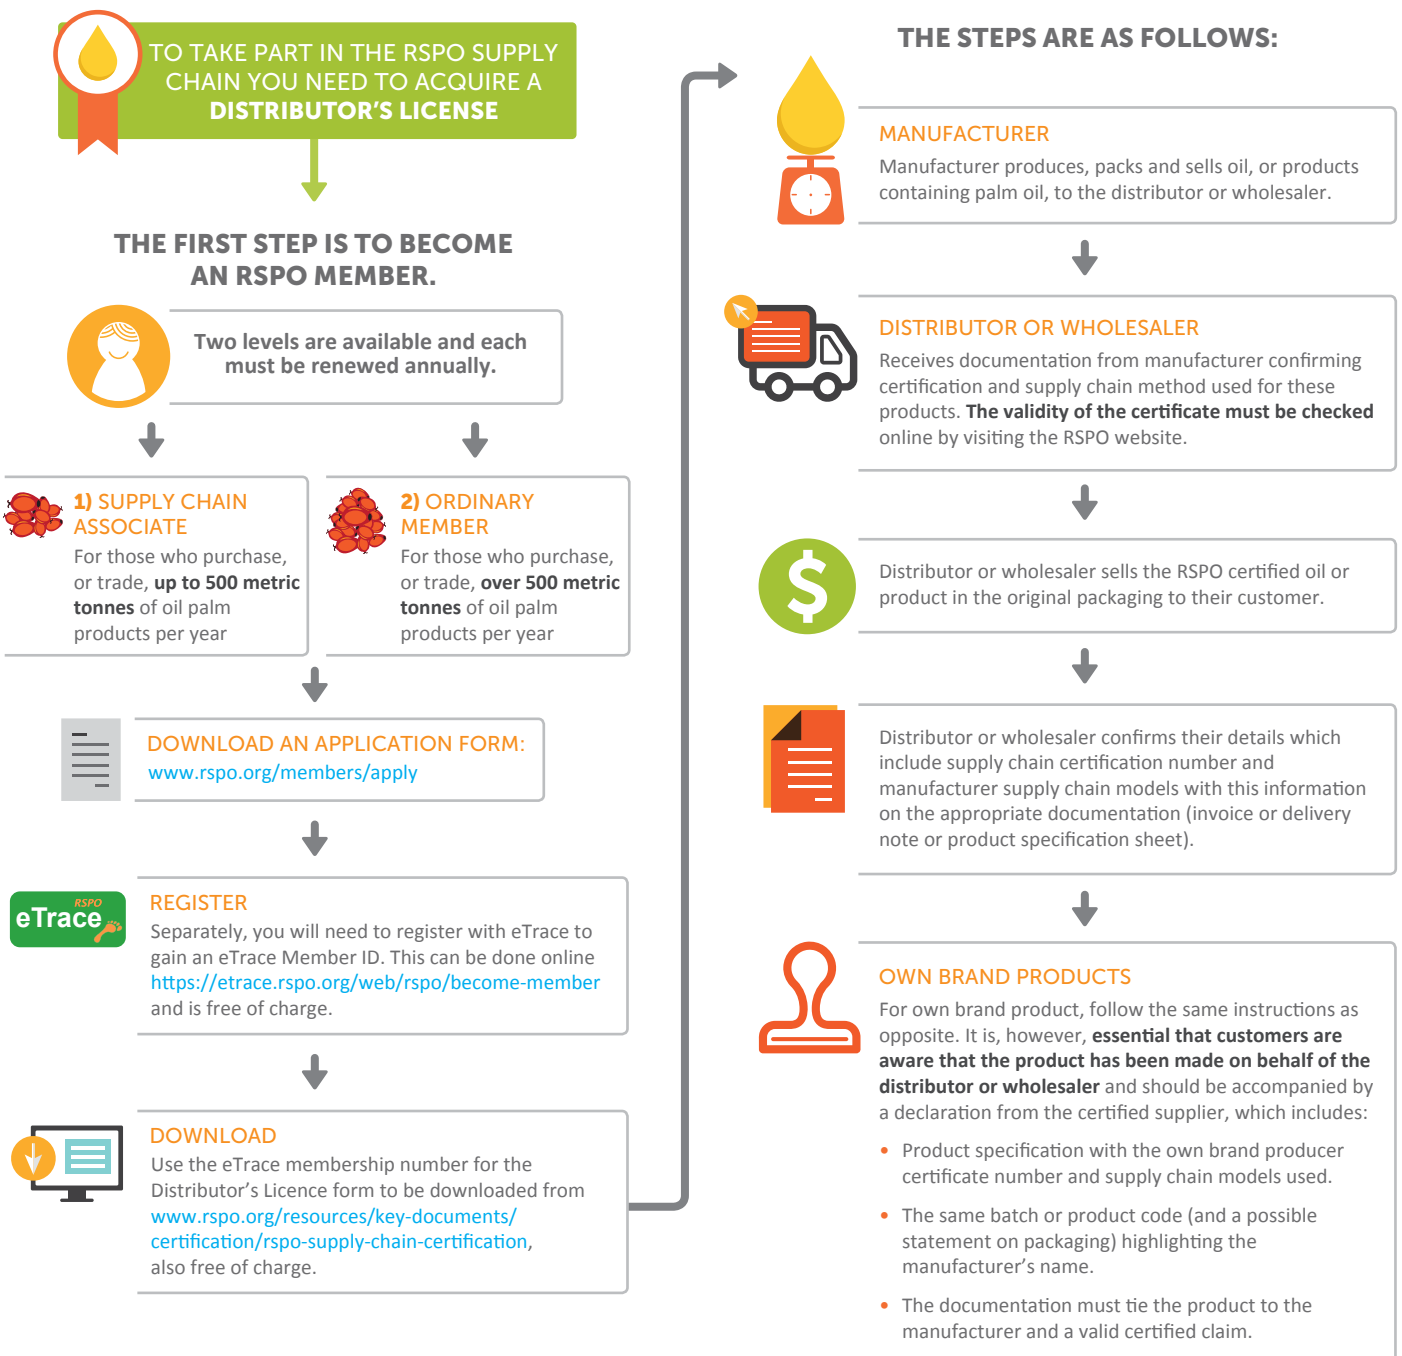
TO TAKE PART IN THE RSPO SUPPLY CHAIN YOU NEED TO ACQUIRE A **DISTRIBUTOR'S LICENSE**

THE FIRST STEP IS TO BECOME AN RSPO MEMBER.

Two levels are available and each must be renewed annually.

1) SUPPLY CHAIN ASSOCIATE
For those who purchase, or trade, **up to 500 metric tonnes** of oil palm products per year

2) ORDINARY MEMBER
For those who purchase, or trade, **over 500 metric tonnes** of oil palm products per year

DOWNLOAD AN APPLICATION FORM:
www.rspo.org/members/apply

RSPO
eTrace

REGISTER
Separately, you will need to register with eTrace to gain an eTrace Member ID. This can be done online https://etrace.rspo.org/web/rspo/become-member and is free of charge.

DOWNLOAD
Use the eTrace membership number for the Distributor's Licence form to be downloaded from www.rspo.org/resources/key-documents/certification/rspo-supply-chain-certification, also free of charge.

THE STEPS ARE AS FOLLOWS:

MANUFACTURER
Manufacturer produces, packs and sells oil, or products containing palm oil, to the distributor or wholesaler.

DISTRIBUTOR OR WHOLESALER
Receives documentation from manufacturer confirming certification and supply chain method used for these products. **The validity of the certificate must be checked** online by visiting the RSPO website.

Distributor or wholesaler sells the RSPO certified oil or product in the original packaging to their customer.

Distributor or wholesaler confirms their details which include supply chain certification number and manufacturer supply chain models with this information on the appropriate documentation (invoice or delivery note or product specification sheet).

OWN BRAND PRODUCTS
For own brand product, follow the same instructions as opposite. It is, however, **essential that customers are aware that the product has been made on behalf of the distributor or wholesaler** and should be accompanied by a declaration from the certified supplier, which includes:

- Product specification with the own brand producer certificate number and supply chain models used.
- The same batch or product code (and a possible statement on packaging) highlighting the manufacturer's name.
- The documentation must tie the product to the manufacturer and a valid certified claim.